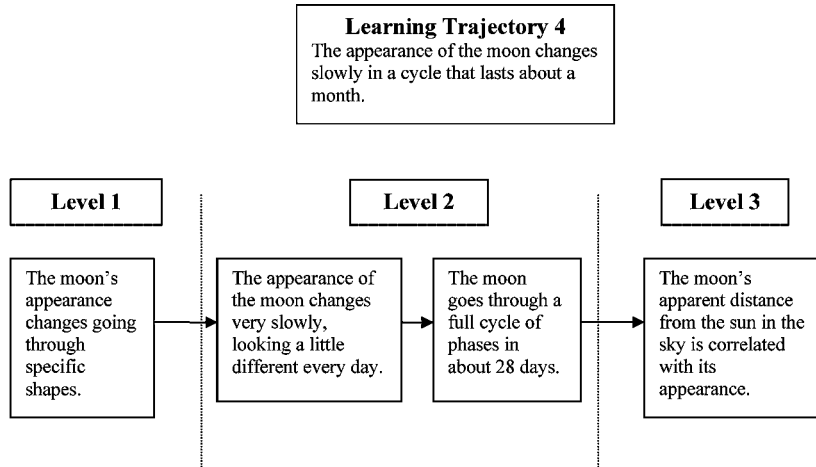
**Learning Trajectory 4**
The appearance of the moon changes slowly in a cycle that lasts about a month.

**Level 1**

The moon's appearance changes going through specific shapes.

**Level 2**

The appearance of the moon changes very slowly, looking a little different every day.

The moon goes through a full cycle of phases in about 28 days.

**Level 3**

The moon's apparent distance from the sun in the sky is correlated with its appearance.